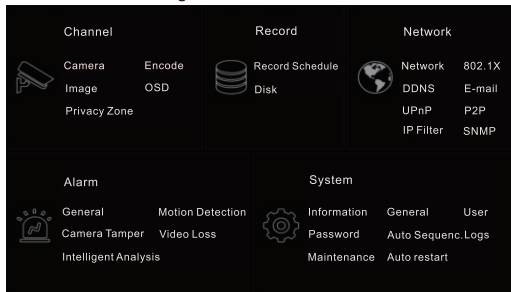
Channel

Camera
Encode
Image
OSD
Privacy Zone

Record

Record Schedule
Disk

Network

Network
802.1X
DDNS
E-mail
UPnP
P2P
IP Filter
SNMP

Alarm

General
Motion Detection
Camera Tamper
Video Loss
Intelligent Analysis

System

Information
General
User
Password
Auto Sequenc.
Logs
Maintenance
Auto restart